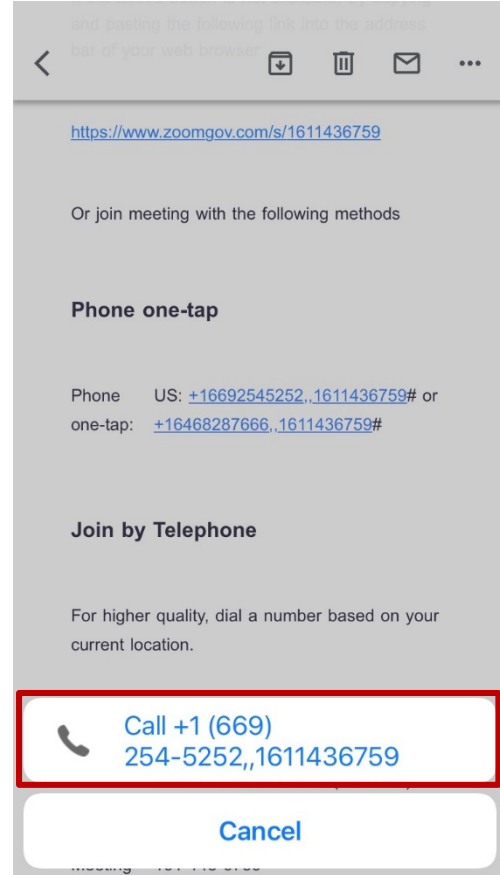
and pasting the following link into the address bar of your web browser

https://www.zoomgov.com/s/1611436759

Or join meeting with the following methods

Phone one-tap

Phone one-tap: US: +16692545252,,1611436759# or +16468287666,,1611436759#

Join by Telephone

For higher quality, dial a number based on your current location.

Call +1 (669) 254-5252,,1611436759

Cancel

Meeting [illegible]